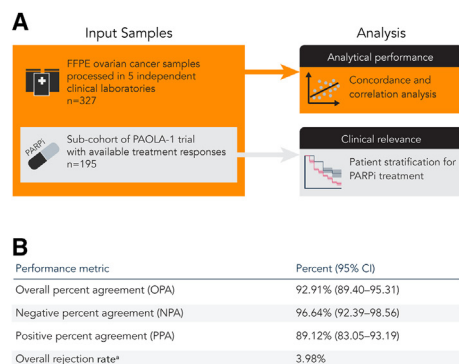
A

Input Samples

Analysis

FFPE ovarian cancer samples processed in 5 independent clinical laboratories n=327

Analytical performance

Concordance and correlation analysis

PARPi

Sub-cohort of PAOLA-1 trial with available treatment responses n=195

Clinical relevance

Patient stratification for PARPi treatment

B

| Performance metric | Percent (95% CI) |
|---|---|
| Overall percent agreement (OPA) | 92.91% (89.40–95.31) |
| Negative percent agreement (NPA) | 96.64% (92.39–98.56) |
| Positive percent agreement (PPA) | 89.12% (83.05–93.19) |
| Overall rejection rate$^a$ | 3.98% |